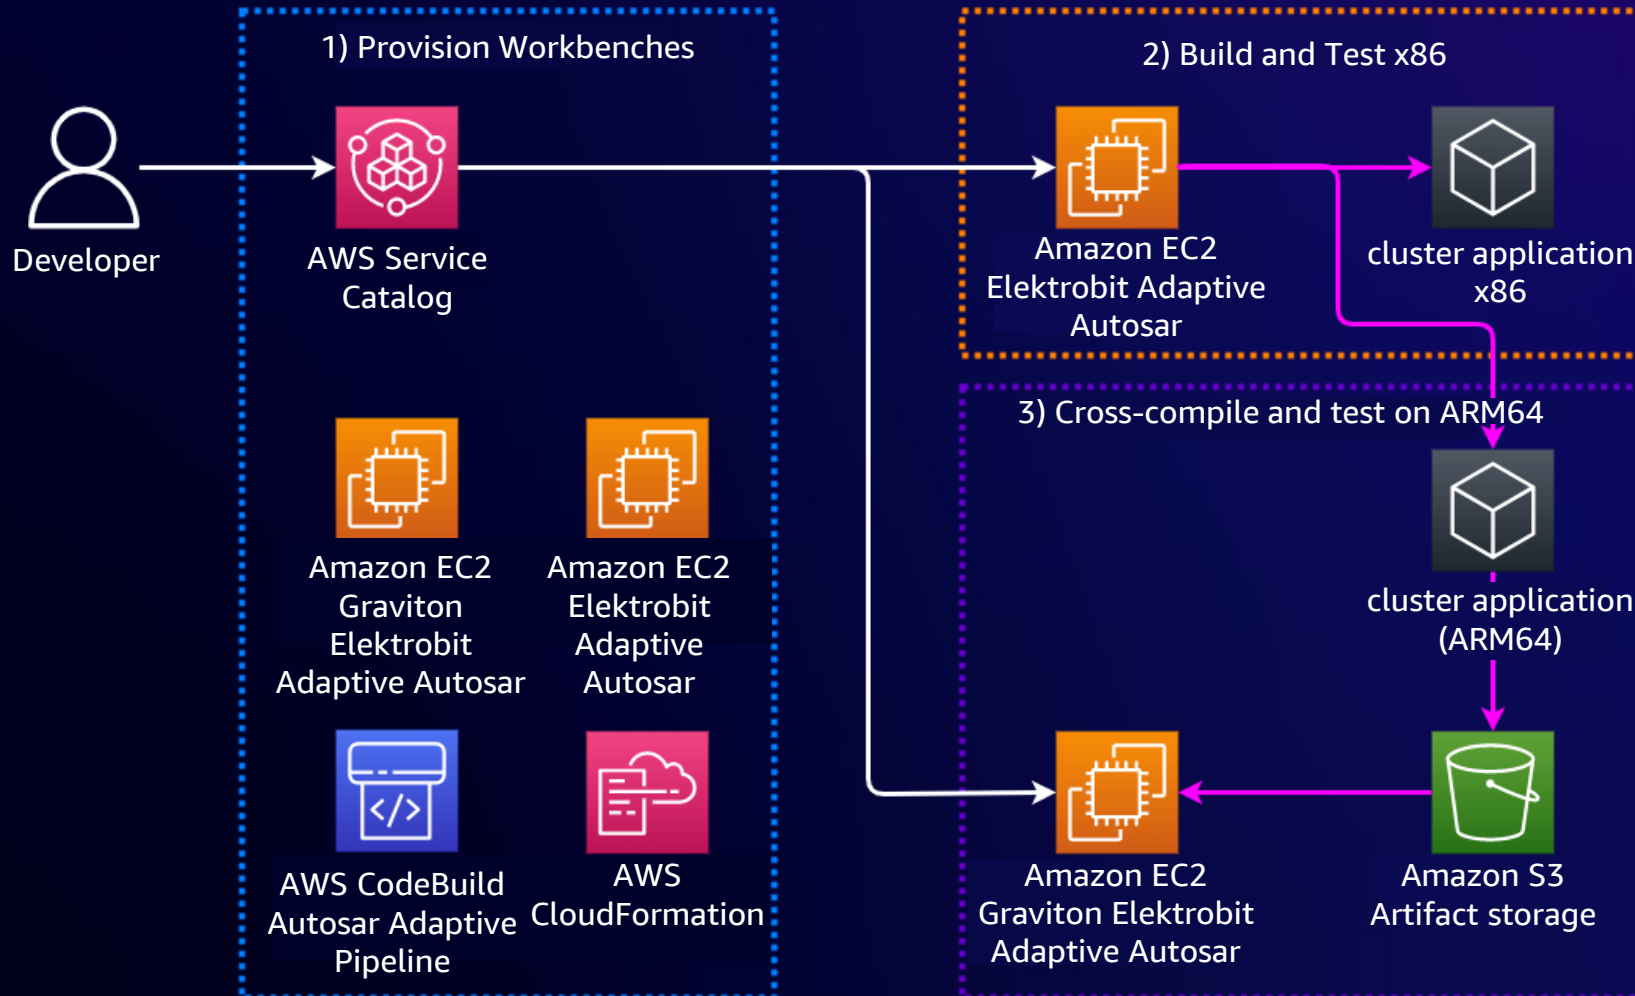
Developer

1) Provision Workbenches

AWS Service Catalog

Amazon EC2 Graviton Elektrobit Adaptive Autosar

Amazon EC2 Elektrobit Adaptive Autosar

AWS CodeBuild Autosar Adaptive Pipeline

AWS CloudFormation

2) Build and Test x86

Amazon EC2 Elektrobit Adaptive Autosar

cluster application x86

3) Cross-compile and test on ARM64

cluster application (ARM64)

Amazon EC2 Graviton Elektrobit Adaptive Autosar

Amazon S3 Artifact storage